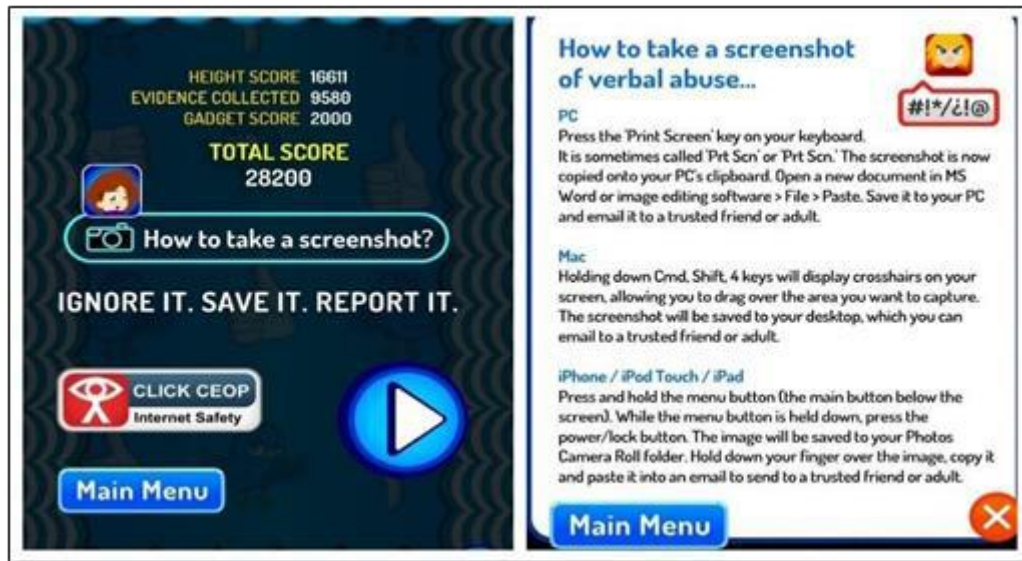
HEIGHT SCORE 16611
EVIDENCE COLLECTED 9580
GADGET SCORE 2000

TOTAL SCORE
28200

How to take a screenshot?

IGNORE IT. SAVE IT. REPORT IT.

CLICK CEOP
Internet Safety

Main Menu

How to take a screenshot of verbal abuse...

#!*/¿!@

PC
Press the 'Print Screen' key on your keyboard. It is sometimes called 'Prt Scn' or 'Prt Scn.' The screenshot is now copied onto your PC's clipboard. Open a new document in MS Word or image editing software > File > Paste. Save it to your PC and email it to a trusted friend or adult.

Mac
Holding down Cmd, Shift, 4 keys will display crosshairs on your screen, allowing you to drag over the area you want to capture. The screenshot will be saved to your desktop, which you can email to a trusted friend or adult.

iPhone / iPod Touch / iPad
Press and hold the menu button (the main button below the screen). While the menu button is held down, press the power/lock button. The image will be saved to your Photos Camera Roll folder. Hold down your finger over the image, copy it and paste it into an email to send to a trusted friend or adult.

Main Menu